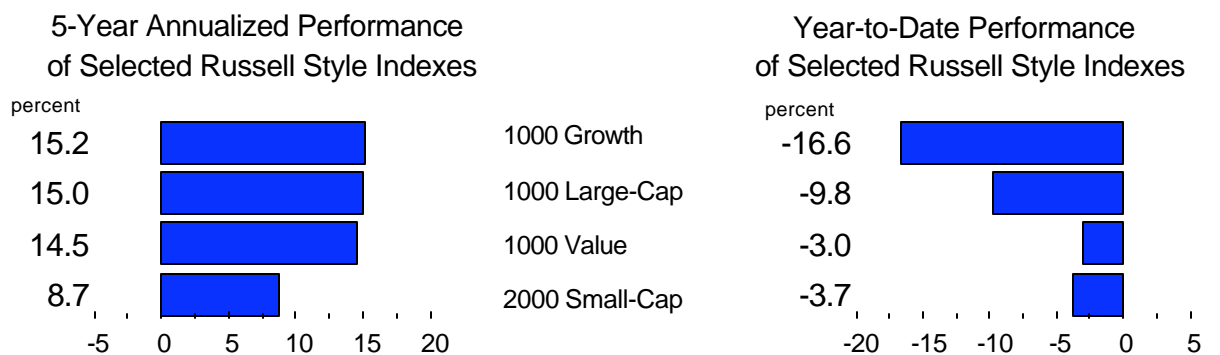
5-Year Annualized Performance of Selected Russell Style Indexes

percent

15.2

15.0

14.5

8.7

-5 0 5 10 15 20

1000 Growth

1000 Large-Cap

1000 Value

2000 Small-Cap

Year-to-Date Performance of Selected Russell Style Indexes

percent

-16.6

-9.8

-3.0

-3.7

-20 -15 -10 -5 0 5